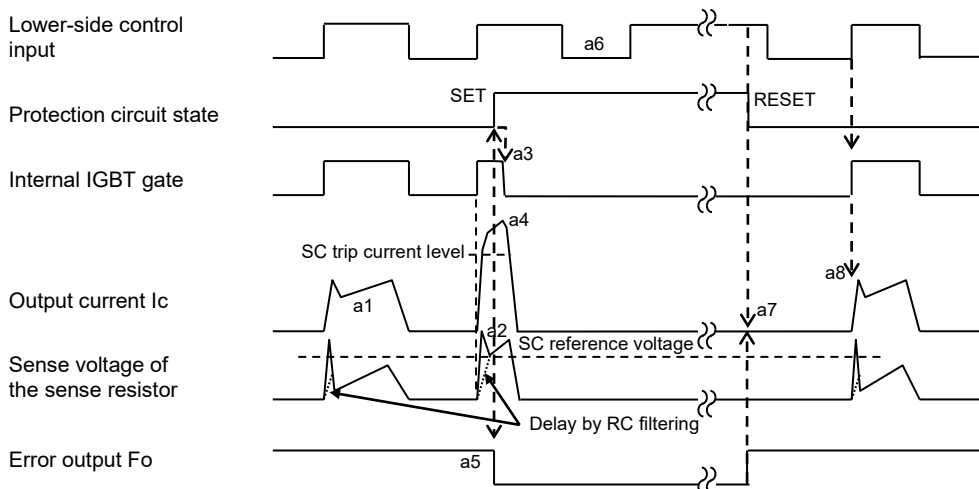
Lower-side control input

a6

SET

RESET

Protection circuit state

a3

Internal IGBT gate

a4

SC trip current level

a8

Output current Ic

a1

a7

a2

SC reference voltage

Sense voltage of the sense resistor

Delay by RC filtering

Error output Fo

a5